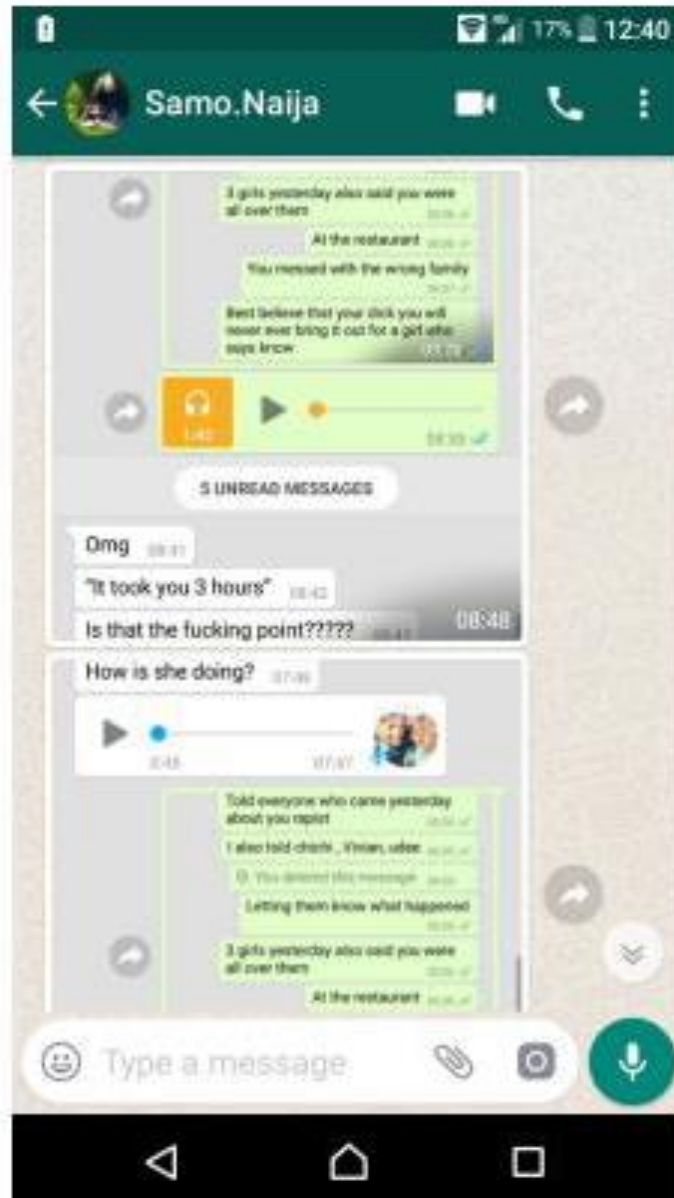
17% 12:40

Samo.Naija

3 girls yesterday also said you were all over them

At the restaurant

You messed with the wrong family

Best believe that your dick you will never ever bring it out for a girl who says know

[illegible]

5 UNREAD MESSAGES

Omg 08:41

"It took you 3 hours" 08:42

Is that the fucking point?????

08:48

How is she doing? 07:46

07:47

Told everyone who came yesterday about you rapist

I also told chichi , Vivian, udee

You deleted this message

Letting them know what happened

3 girls yesterday also said you were all over them

At the restaurant

Type a message